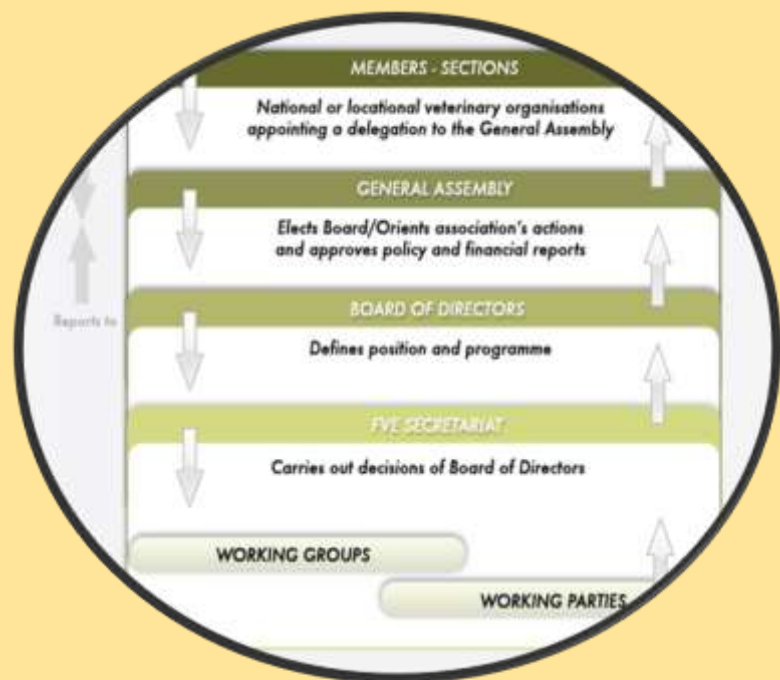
MEMBERS - SECTIONS

National or locational veterinary organisations appointing a delegation to the General Assembly

GENERAL ASSEMBLY

Elects Board/Orients association's actions and approves policy and financial reports

Reports to

BOARD OF DIRECTORS

Defines position and programme

FVE SECRETARIAT

Carries out decisions of Board of Directors

WORKING GROUPS

WORKING PARTIES